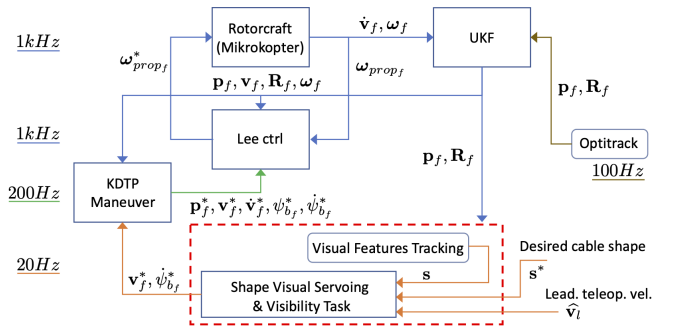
$\underline{1kHz}$

Rotorcraft (Mikrokopter)

$\dot{\mathbf{v}}_f, \boldsymbol{\omega}_f$

UKF

$\boldsymbol{\omega}^*_{prop_f}$

$\boldsymbol{\omega}_{prop_f}$

$\mathbf{p}_f, \mathbf{v}_f, \mathbf{R}_f, \boldsymbol{\omega}_f$

$\mathbf{p}_f, \mathbf{R}_f$

$\underline{1kHz}$

Lee ctrl

Optitrack

$\mathbf{p}_f, \mathbf{R}_f$

$\underline{100Hz}$

$\underline{200Hz}$

KDTP Maneuver

$\mathbf{p}^*_f, \mathbf{v}^*_f, \dot{\mathbf{v}}^*_f, \psi^*_{b_f}, \dot{\psi}^*_{b_f}$

Visual Features Tracking

Desired cable shape

$\underline{20Hz}$

$\mathbf{s}$

$\mathbf{s}^*$

$\mathbf{v}^*_f, \dot{\psi}^*_{b_f}$

Shape Visual Servoing & Visibility Task

Lead. teleop. vel.

$\widehat{\mathbf{v}}_l$